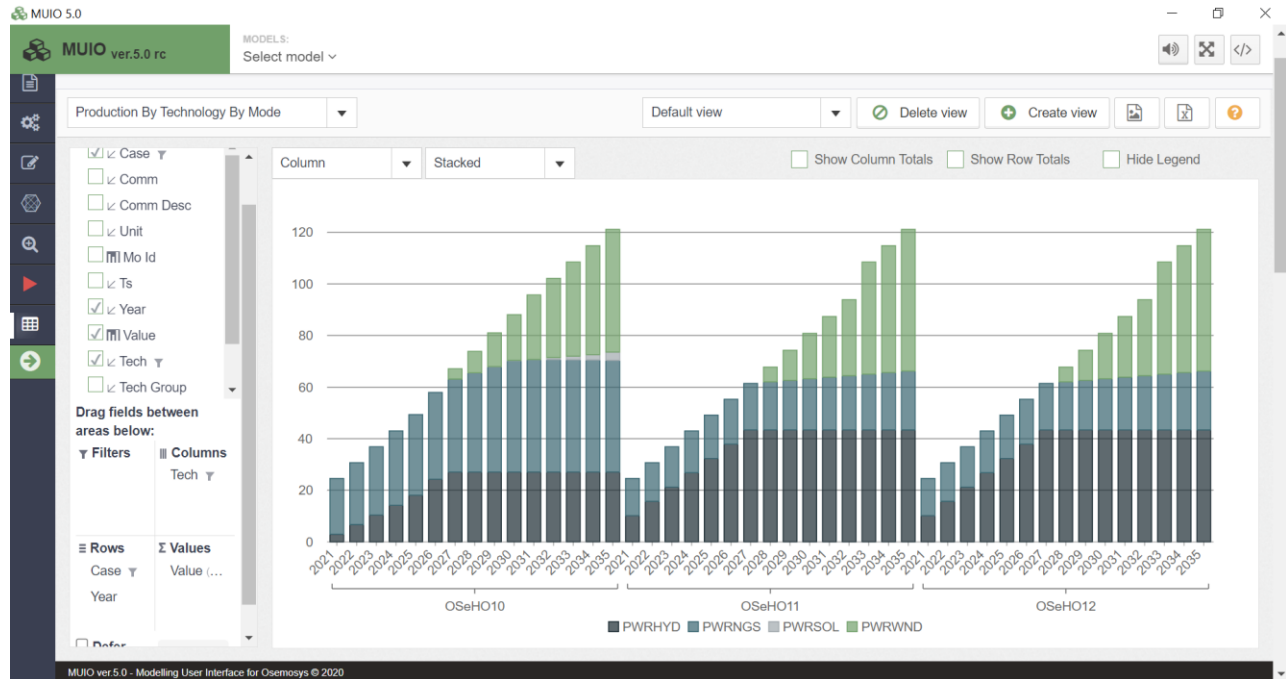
MUIO 5.0

MUIO ver.5.0 rc

MODELS:
Select model

Production By Technology By Mode

Default view

Delete view

Create view

Column

Stacked

Show Column Totals

Show Row Totals

Hide Legend

Case
Comm
Comm Desc
Unit
Mo Id
Ts
Year
Value
Tech
Tech Group

Drag fields between areas below:

Filters

Columns
Tech

Rows
Case
Year

Values
Value (...

Defer

120
100
80
60
40
20
0

2021 2022 2023 2024 2025 2026 2027 2028 2029 2030 2031 2032 2033 2034 2035 2021 2022 2023 2024 2025 2026 2027 2028 2029 2030 2031 2032 2033 2034 2035 2021 2022 2023 2024 2025 2026 2027 2028 2029 2030 2031 2032 2033 2034 2035

OSeHO10
OSeHO11
OSeHO12

PWRHYD PWRNGS PWRSOL PWRWND

MUIO ver.5.0 - Modelling User Interface for Osemosys © 2020